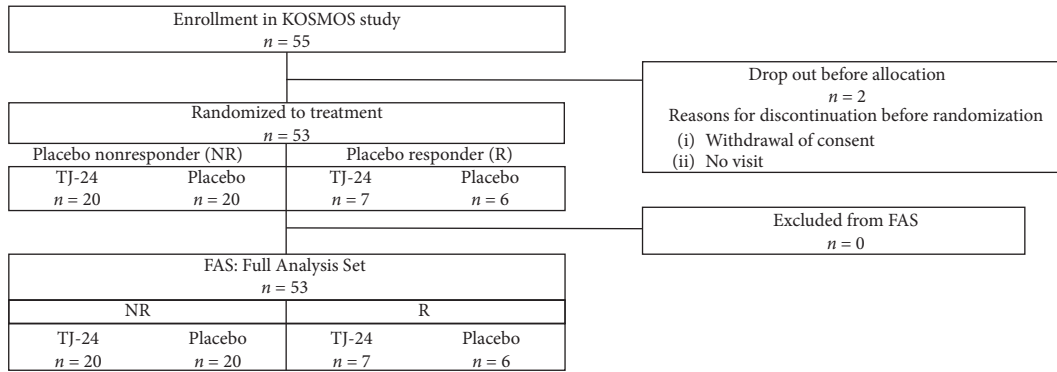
Enrollment in KOSMOS study
$n = 55$

Drop out before allocation
$n = 2$
Reasons for discontinuation before randomization
(i) Withdrawal of consent
(ii) No visit

Randomized to treatment
$n = 53$

Placebo nonresponder (NR)

Placebo responder (R)

TJ-24
$n = 20$

Placebo
$n = 20$

TJ-24
$n = 7$

Placebo
$n = 6$

Excluded from FAS
$n = 0$

FAS: Full Analysis Set
$n = 53$

NR

R

TJ-24
$n = 20$

Placebo
$n = 20$

TJ-24
$n = 7$

Placebo
$n = 6$